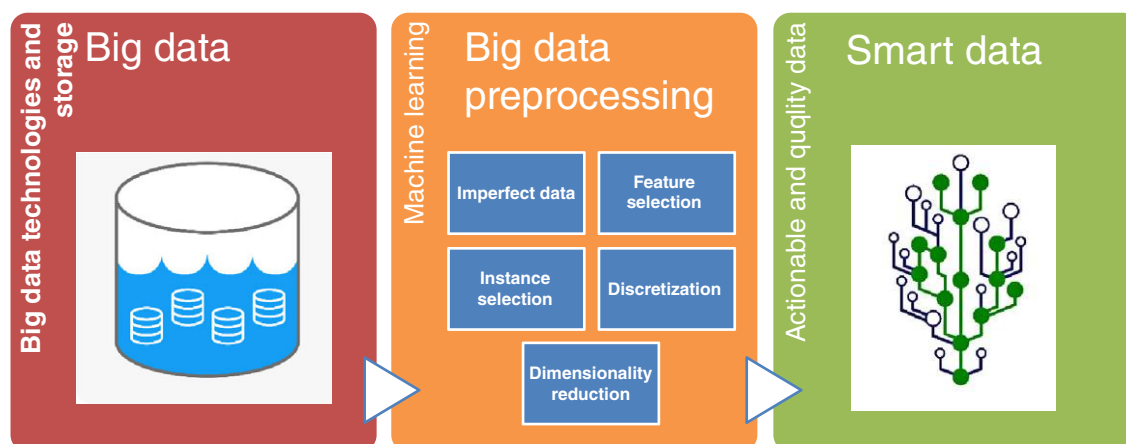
Big data technologies and storage

Big data

Machine learning

Big data preprocessing

Imperfect data

Feature selection

Instance selection

Discretization

Dimensionality reduction

Actionable and quqlity data

Smart data